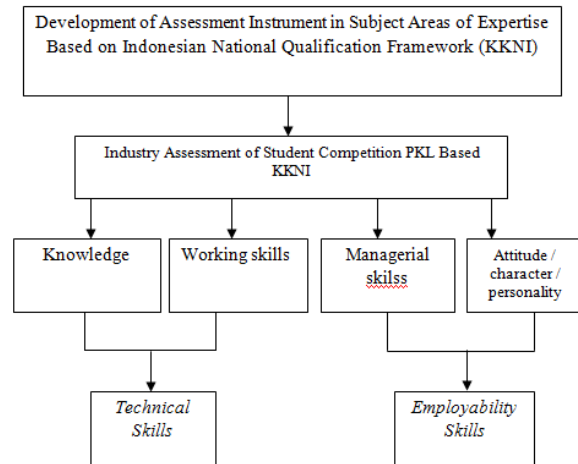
Development of Assessment Instrument in Subject Areas of Expertise Based on Indonesian National Qualification Framework (KKNI)

Industry Assessment of Student Competition PKL Based KKNI

Knowledge

Working skills

Managerial skilss

Attitude / character / personality

*Technical Skills*

*Employability Skills*